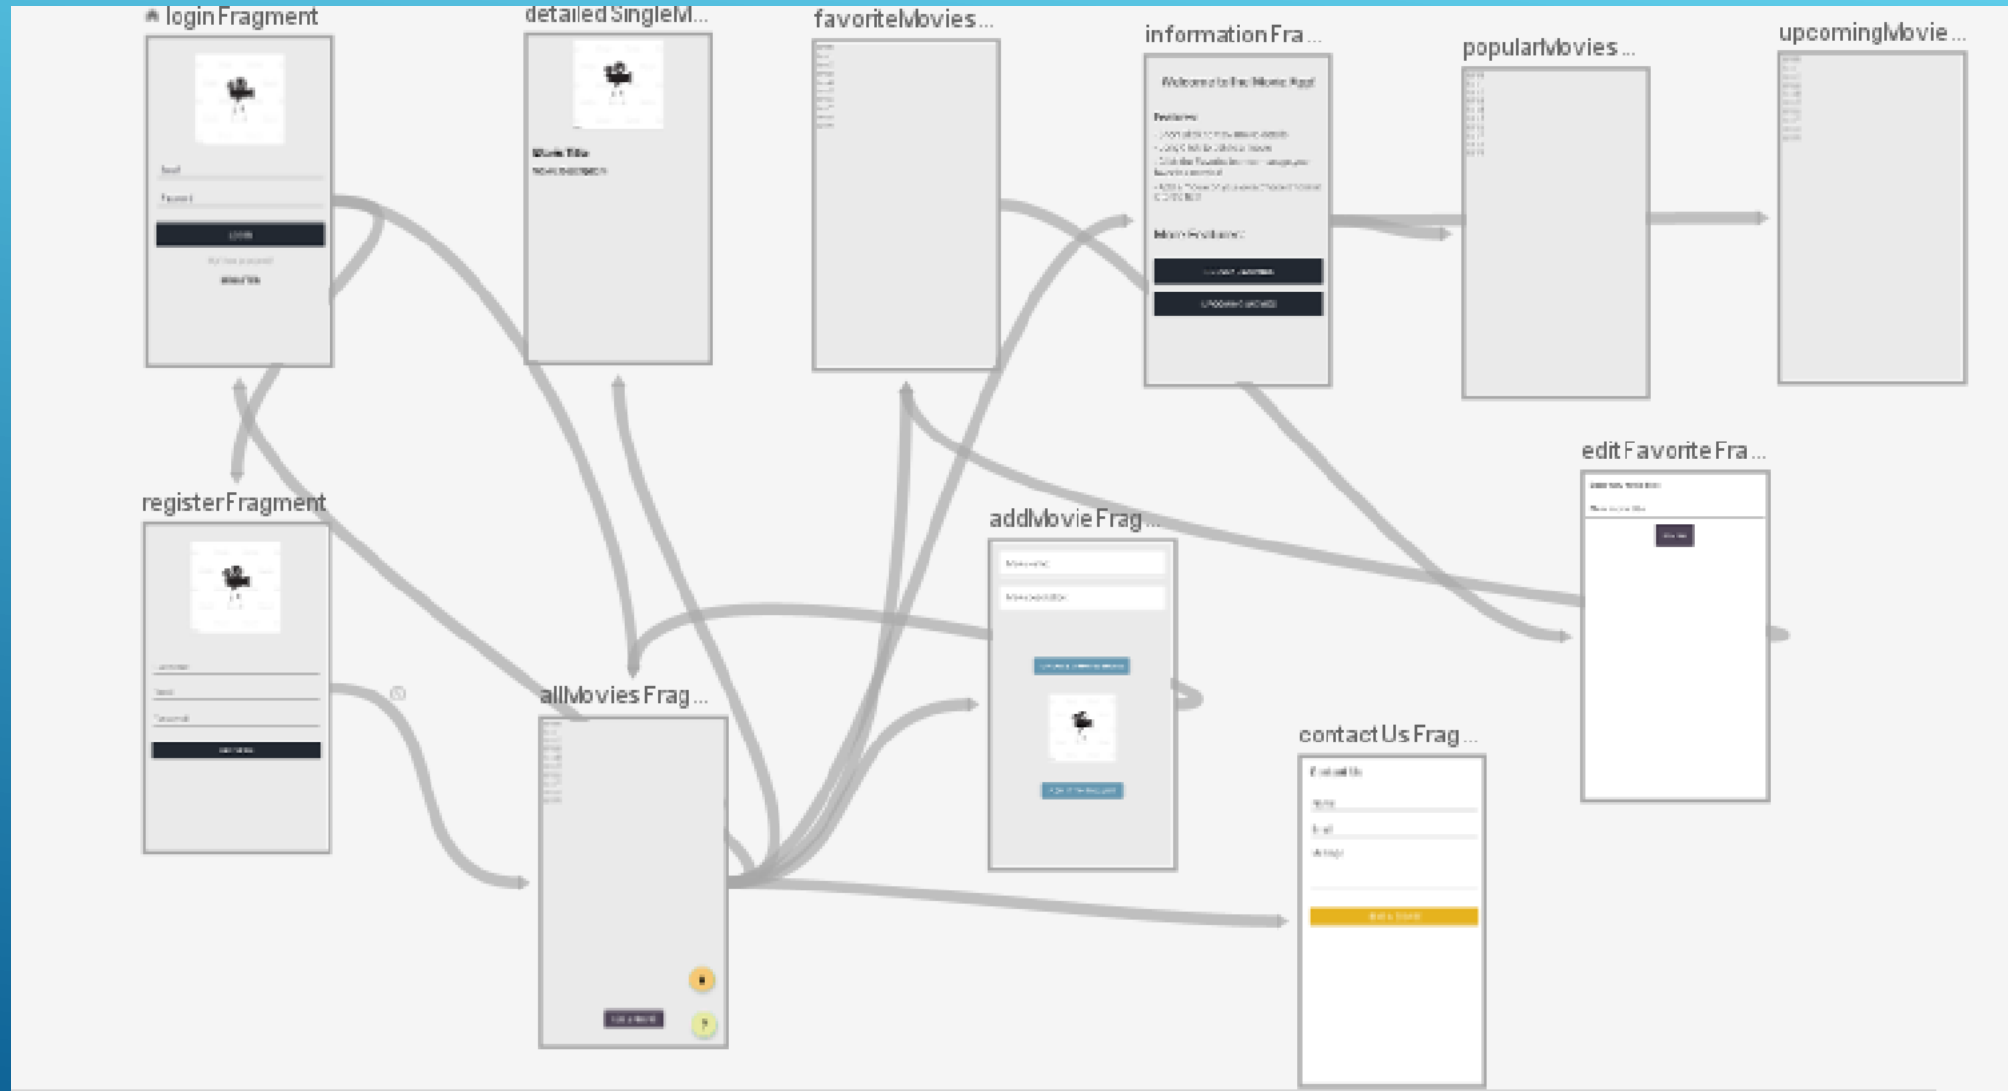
loginFragment

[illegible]

LOGIN

REGISTER

detailedSingleM...

Movie Title

favoriteMovies...

informationFra...

Welcome to the Movie App!

Features:

More Features:

popularMovies...

upcomingMovie...

registerFragment

editFavoriteFra...

addMovieFrag...

allMoviesFrag...

contactUsFrag...

Contact Us